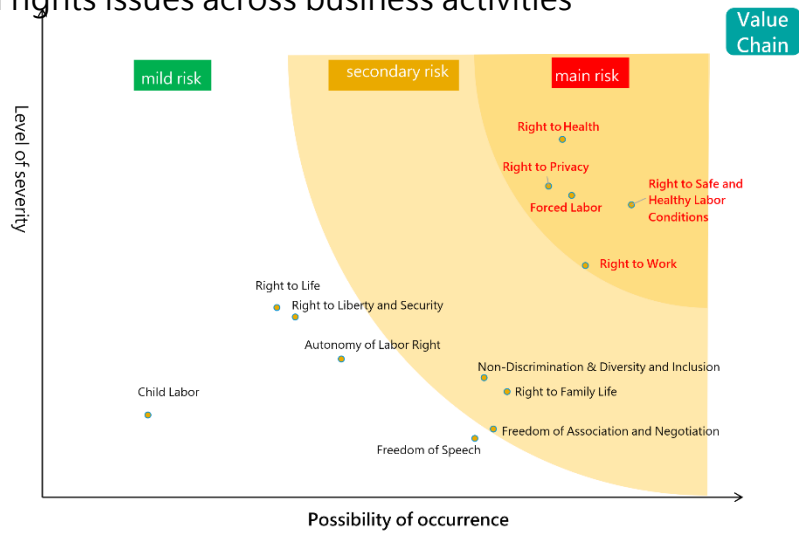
rights issues across business activities

Value Chain

mild risk

secondary risk

main risk

Level of severity

Right to Health

Right to Privacy

Forced Labor

Right to Safe and Healthy Labor Conditions

Right to Work

Right to Life

Right to Liberty and Security

Autonomy of Labor Right

Non-Discrimination & Diversity and Inclusion

Right to Family Life

Child Labor

Freedom of Association and Negotiation

Freedom of Speech

Possibility of occurrence